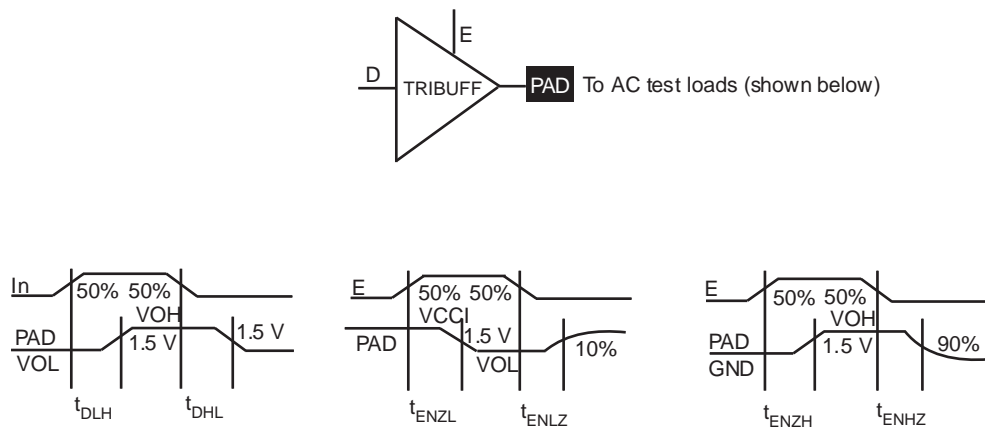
E

D

TRIBUFF

PAD To AC test loads (shown below)

In
50% 50%
VOH
PAD
1.5 V
1.5 V
VOL
$t_{DLH}$
$t_{DHL}$

E
50% 50%
VCCI
PAD
1.5 V
VOL
10%
$t_{ENZL}$
$t_{ENLZ}$

E
50% 50%
VOH
PAD
1.5 V
90%
GND
$t_{ENZH}$
$t_{ENHZ}$